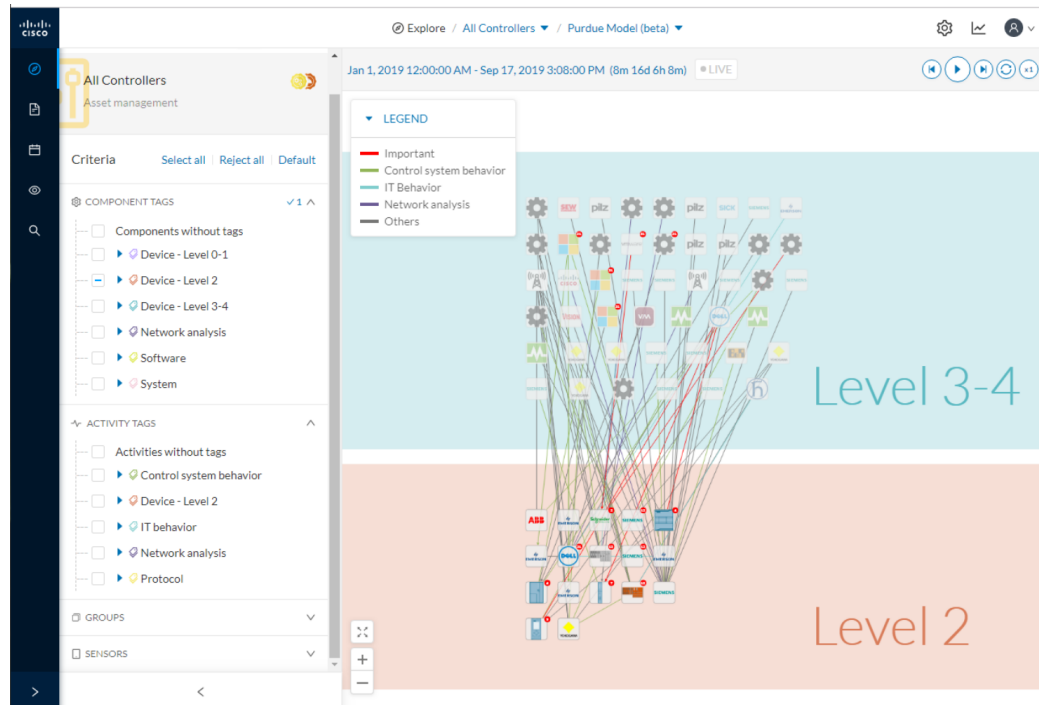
cisco

Explore / All Controllers ▾ / Purdue Model (beta) ▾

All Controllers
Asset management

Jan 1, 2019 12:00:00 AM - Sep 17, 2019 3:08:00 PM (8m 16d 6h 8m) LIVE

x1

LEGEND
Important
Control system behavior
IT Behavior
Network analysis
Others

Criteria Select all | Reject all | Default

COMPONENT TAGS ✓1

Components without tags
Device - Level 0-1
Device - Level 2
Device - Level 3-4
Network analysis
Software
System

ACTIVITY TAGS

Activities without tags
Control system behavior
Device - Level 2
IT behavior
Network analysis
Protocol

GROUPS

SENSORS

pilz pilz SICK pilz pilz pilz VIVA ABB EMERSON SIEMENS SIEMENS SIEMENS YOKOGAWA DELL

Level 3-4

Level 2